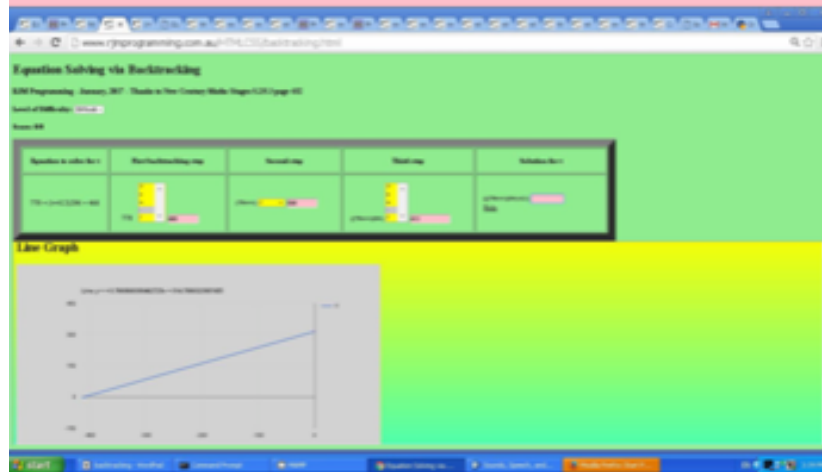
www.rjmprogramming.com.au/HTMLCSS/backtracking.html

Equation Solving via Backtracking

RJM Programming - January, 2017 - Thanks to New Century Maths Stages 5.2/5.3 page 432

Level of Difficulty: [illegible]

Score: 0/0

| Equation to solve for x | First backtracking step | Second step | Third step | Solution for x |
|---|---|---|---|---|
| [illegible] | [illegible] | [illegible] | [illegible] | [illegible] |

Line Graph

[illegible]

start